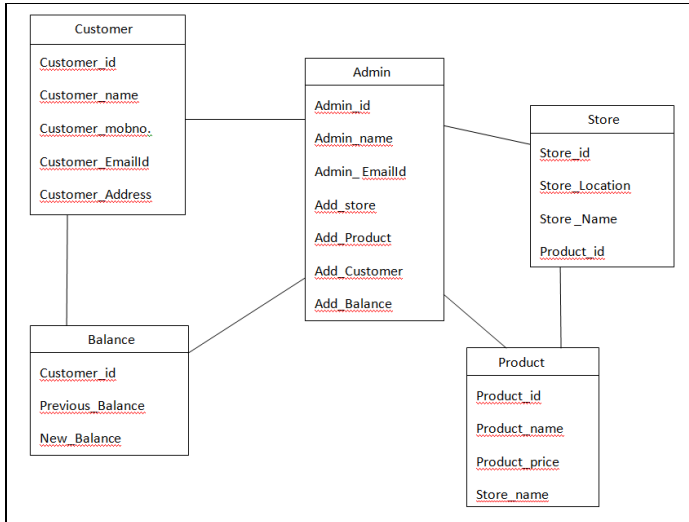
Customer

Customer_id

Customer_name

Customer_mobno.

Customer_EmailId

Customer_Address

Admin

Admin_id

Admin_name

Admin_ EmailId

Add_store

Add_Product

Add_Customer

Add_Balance

Store

Store_id

Store_Location

Store _Name

Product_id

Balance

Customer_id

Previous_Balance

New_Balance

Product

Product_id

Product_name

Product_price

Store_name